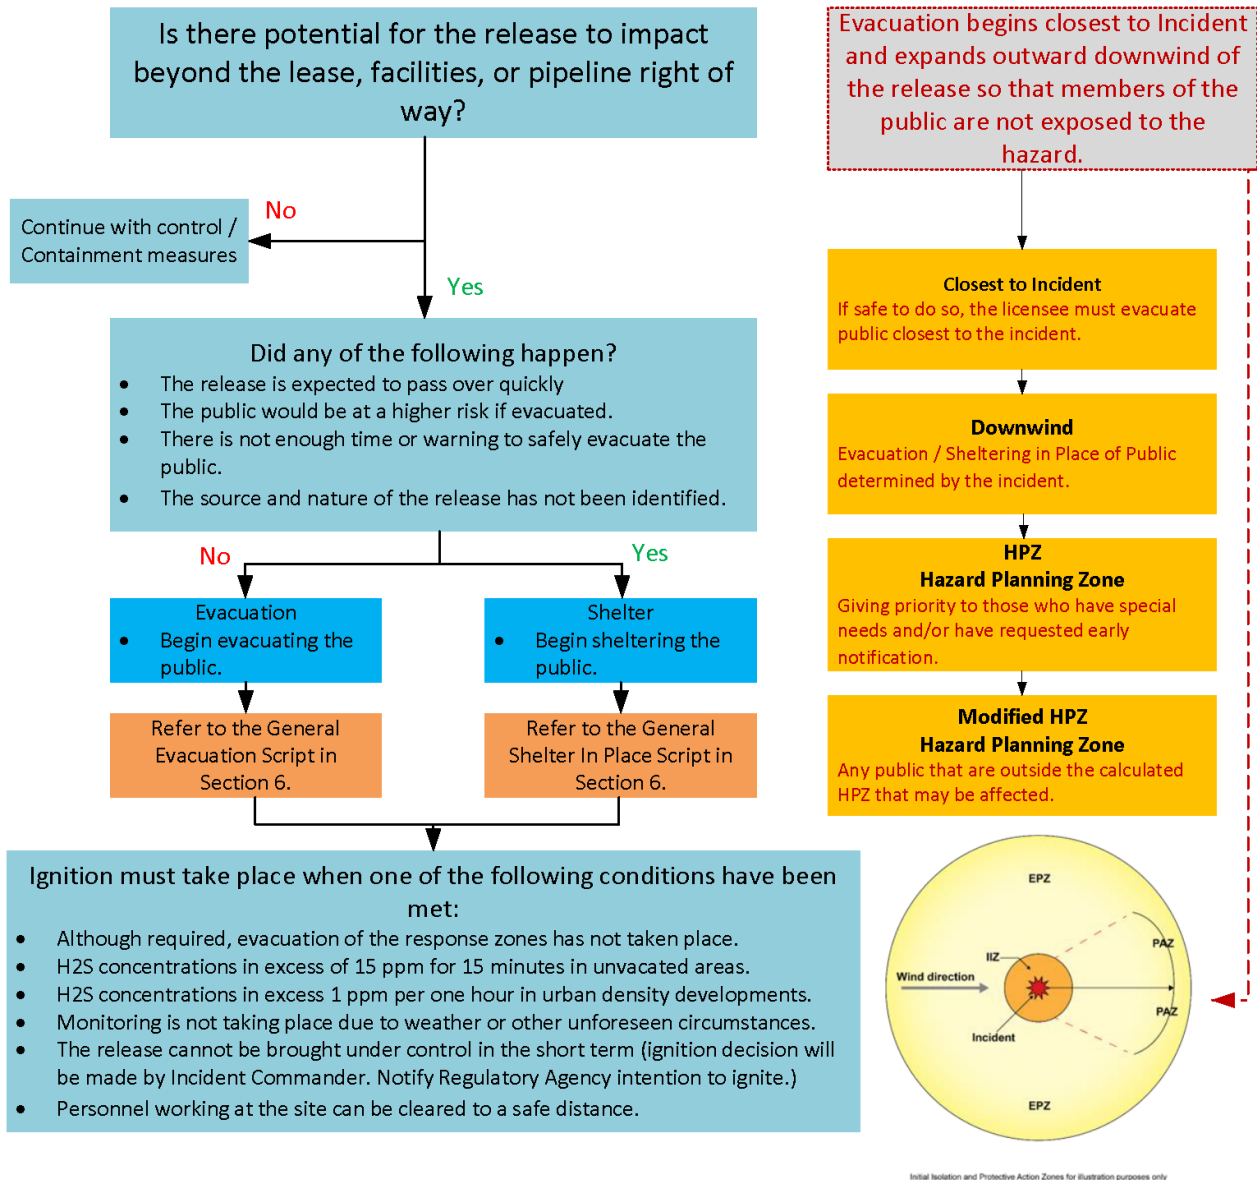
Is there potential for the release to impact beyond the lease, facilities, or pipeline right of way?

No

Continue with control / Containment measures

Yes

Did any of the following happen?
- The release is expected to pass over quickly
- The public would be at a higher risk if evacuated.
- There is not enough time or warning to safely evacuate the public.
- The source and nature of the release has not been identified.

No

Yes

Evacuation
- Begin evacuating the public.

Shelter
- Begin sheltering the public.

Refer to the General Evacuation Script in Section 6.

Refer to the General Shelter In Place Script in Section 6.

Ignition must take place when one of the following conditions have been met:
- Although required, evacuation of the response zones has not taken place.
- H2S concentrations in excess of 15 ppm for 15 minutes in unvacated areas.
- H2S concentrations in excess 1 ppm per one hour in urban density developments.
- Monitoring is not taking place due to weather or other unforeseen circumstances.
- The release cannot be brought under control in the short term (ignition decision will be made by Incident Commander. Notify Regulatory Agency intention to ignite.)
- Personnel working at the site can be cleared to a safe distance.

Evacuation begins closest to Incident and expands outward downwind of the release so that members of the public are not exposed to the hazard.

Closest to Incident
If safe to do so, the licensee must evacuate public closest to the incident.

Downwind
Evacuation / Sheltering in Place of Public determined by the incident.

HPZ
Hazard Planning Zone
Giving priority to those who have special needs and/or have requested early notification.

Modified HPZ
Hazard Planning Zone
Any public that are outside the calculated HPZ that may be affected.

EPZ
PAZ
IIZ
Wind direction
PAZ
Incident
EPZ

Initial Isolation and Protective Action Zones for illustration purposes only